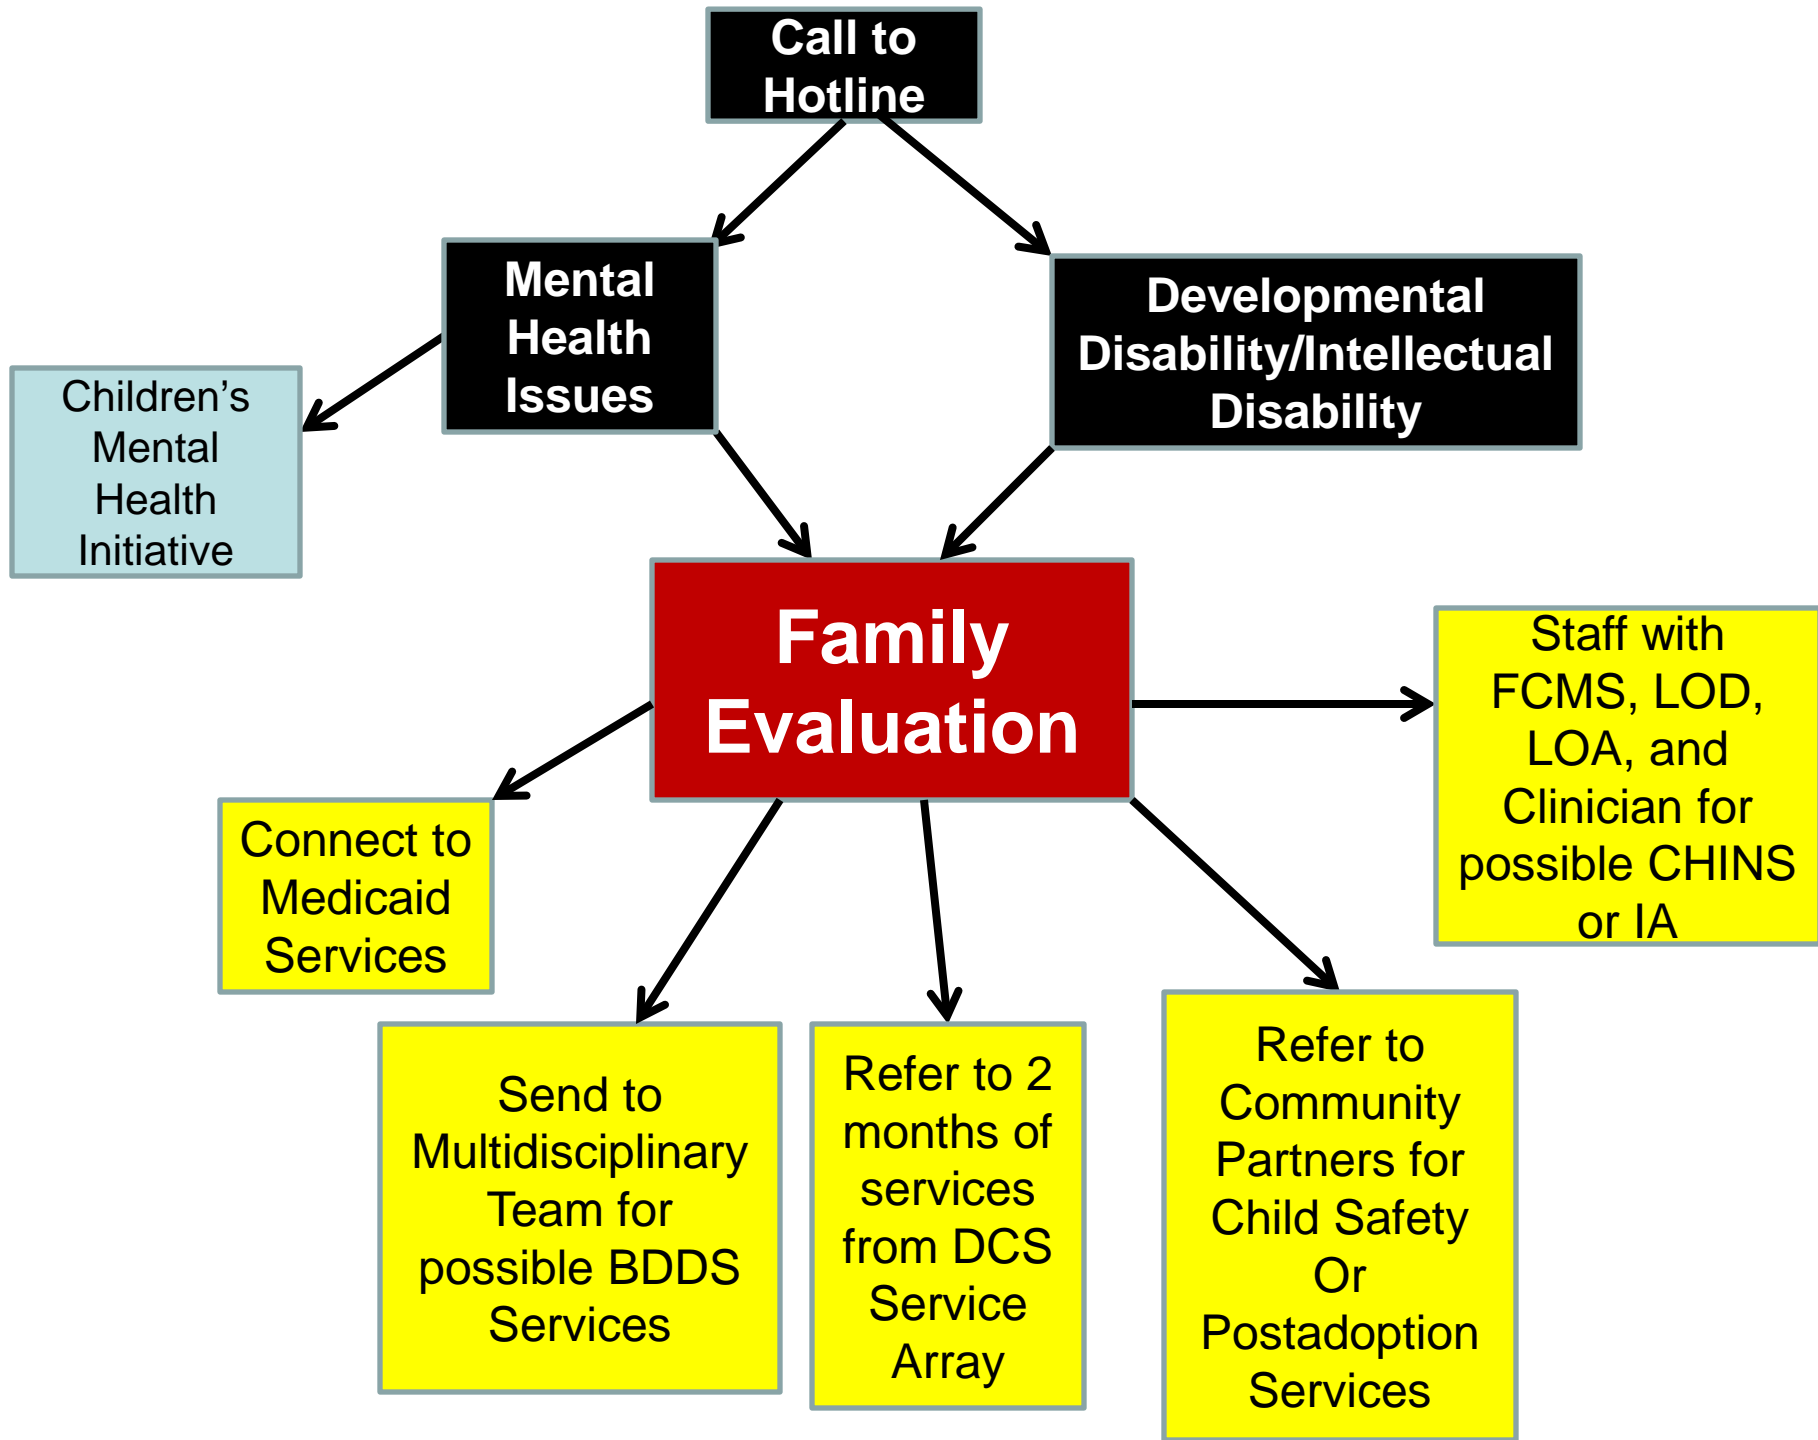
Call to Hotline

Mental Health Issues

Developmental Disability/Intellectual Disability

Children's Mental Health Initiative

Family Evaluation

Staff with FCMS, LOD, LOA, and Clinician for possible CHINS or IA

Connect to Medicaid Services

Send to Multidisciplinary Team for possible BDDS Services

Refer to 2 months of services from DCS Service Array

Refer to Community Partners for Child Safety Or Postadoption Services